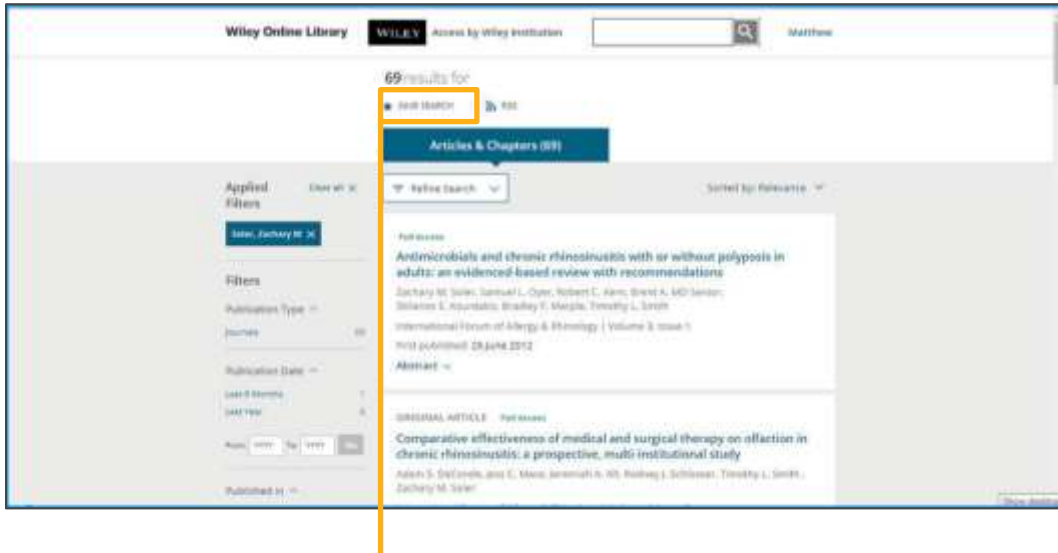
Wiley Online Library WILEY Access by Wiley Institution Matthew

69 results for

SAVE SEARCH RSS

Articles & Chapters (69)

Applied Filters Clear all ×

Soler, Zachary M ×

Filters

Publication Type

Journals 69

Publication Date

Last 6 Months

Last Year

From: YYYY To: YYYY Go

Published in

Refine Search

Sorted by: Relevance

Full Access

Antimicrobials and chronic rhinosinusitis with or without polyposis in adults: an evidenced-based review with recommendations

Zachary M. Soler, Samuel L. Oyer, Robert C. Kern, Brent A. Senior, Stilianos E. Kountakis, Bradley F. Marple, Timothy L. Smith

International Forum of Allergy & Rhinology | Volume 3, Issue 1

First published: 28 June 2012

Abstract

ORIGINAL ARTICLE Full Access

Comparative effectiveness of medical and surgical therapy on olfaction in chronic rhinosinusitis: a prospective, multi institutional study

Adam S. DeConde, Jess C. Mace, Jeremiah A. Alt, Rodney J. Schlosser, Timothy L. Smith, Zachary M. Soler